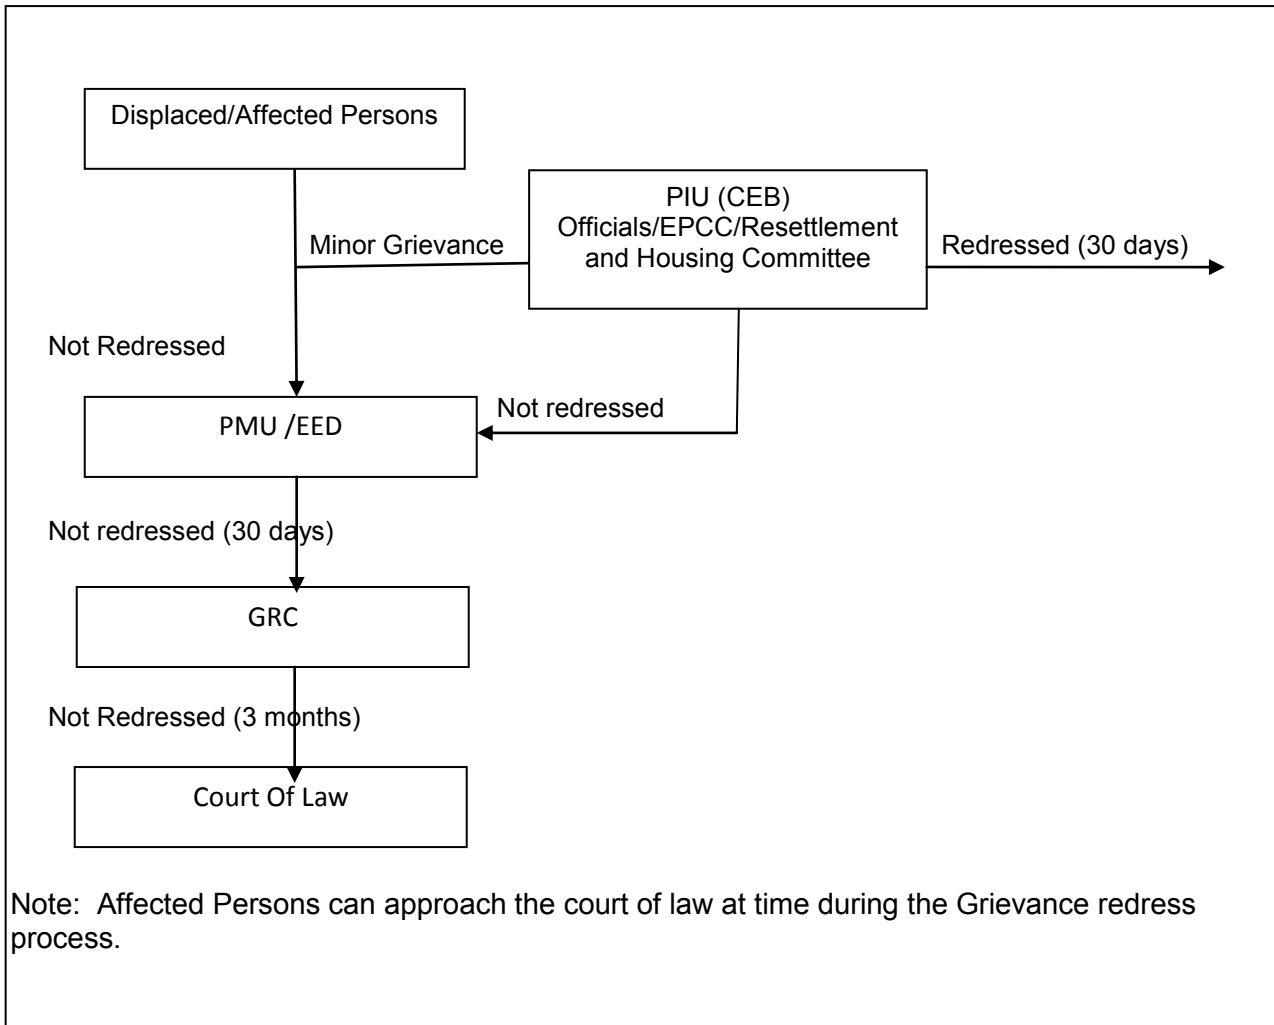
Displaced/Affected Persons

PIU (CEB) Officials/EPCC/Resettlement and Housing Committee

Minor Grievance

Redressed (30 days)

Not Redressed

Not redressed

PMU /EED

Not redressed (30 days)

GRC

Not Redressed (3 months)

Court Of Law

Note: Affected Persons can approach the court of law at time during the Grievance redress process.